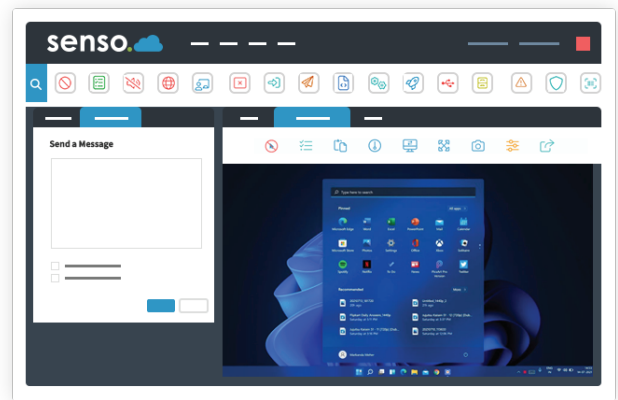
senso.

Send a Message

Type here to search

Pinned

All apps

Microsoft Edge

Word

Excel

PowerPoint

Mail

Calendar

Microsoft Store

Photos

Settings

Office

Xbox

Solitaire

Spotify

Netflix

To Do

News

PicsArt

Twitter

Recommended

More

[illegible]